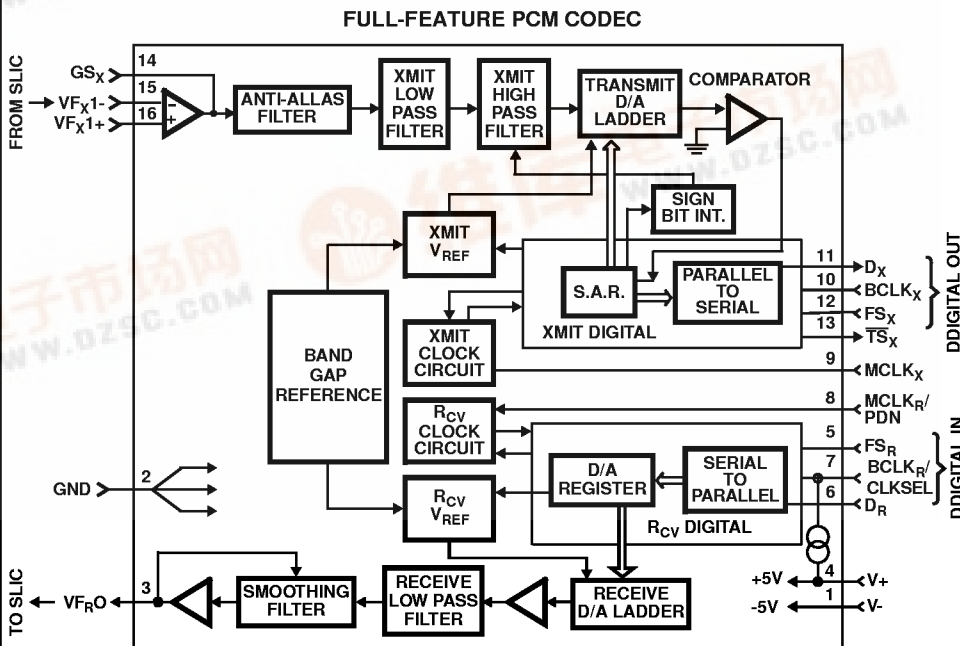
FULL-FEATURE PCM CODEC

FROM SLIC

14
$GS_X$
15
$VF_X1-$
16
$VF_X1+$

ANTI-ALLAS FILTER

XMIT LOW PASS FILTER

XMIT HIGH PASS FILTER

TRANSMIT D/A LADDER

COMPARATOR

SIGN BIT INT.

XMIT $V_{REF}$

S.A.R.

PARALLEL TO SERIAL

XMIT DIGITAL

11 $D_X$
10 $BCLK_X$
12 $FS_X$
13 $\overline{TS}_X$

DDIGITAL OUT

XMIT CLOCK CIRCUIT

9 $MCLK_X$

BAND GAP REFERENCE

$R_{CV}$ CLOCK CIRCUIT

8 $MCLK_R$/ PDN

5 $FS_R$
7 $BCLK_R$/ CLKSEL
6 $D_R$

DDIGITAL IN

GND
2

D/A REGISTER

SERIAL TO PARALLEL

$R_{CV}$ $V_{REF}$

$R_{CV}$ DIGITAL

TO SLIC

3
$VF_RO$

SMOOTHING FILTER

RECEIVE LOW PASS FILTER

RECEIVE D/A LADDER

+5V 4 V+
-5V 1 V-

WWW.DZSC.COM